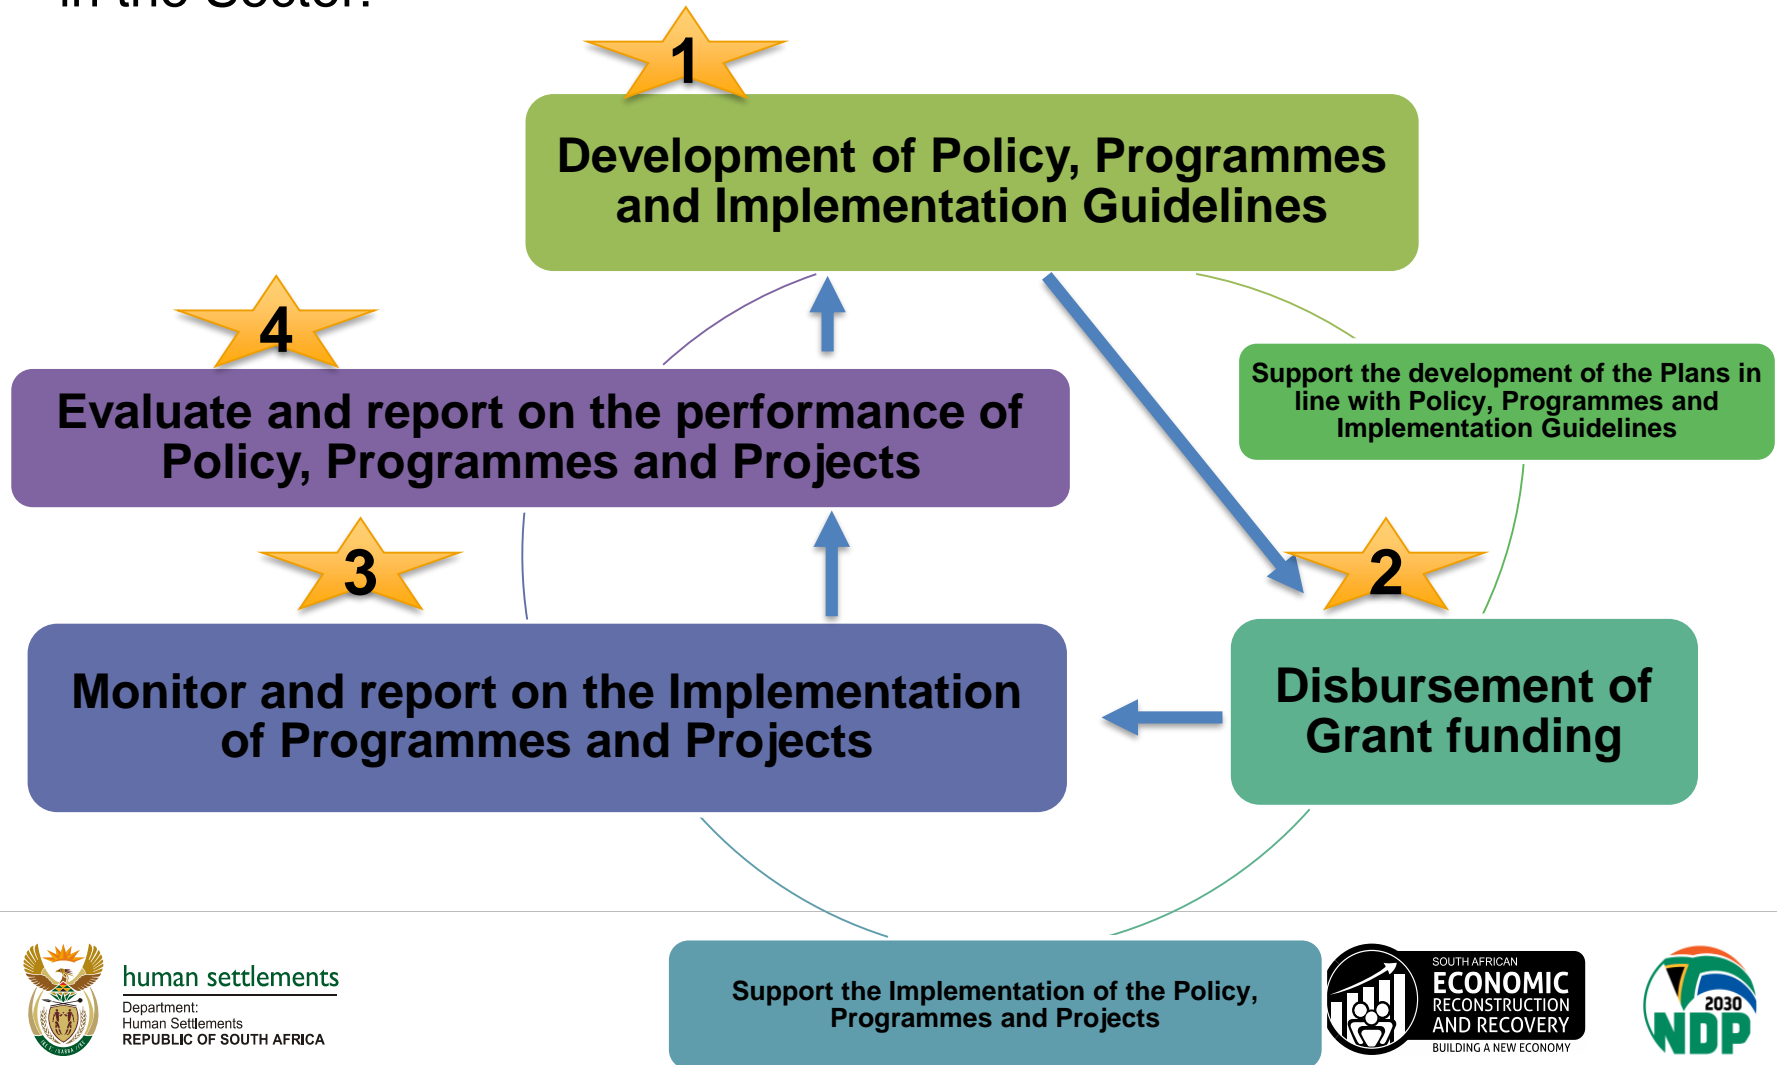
in the Sector:

1

Development of Policy, Programmes and Implementation Guidelines

4

Evaluate and report on the performance of Policy, Programmes and Projects

Support the development of the Plans in line with Policy, Programmes and Implementation Guidelines

3

2

Monitor and report on the Implementation of Programmes and Projects

Disbursement of Grant funding

human settlements
Department:
Human Settlements
REPUBLIC OF SOUTH AFRICA

Support the Implementation of the Policy, Programmes and Projects

SOUTH AFRICAN
ECONOMIC
RECONSTRUCTION
AND RECOVERY
BUILDING A NEW ECONOMY

2030
NDP